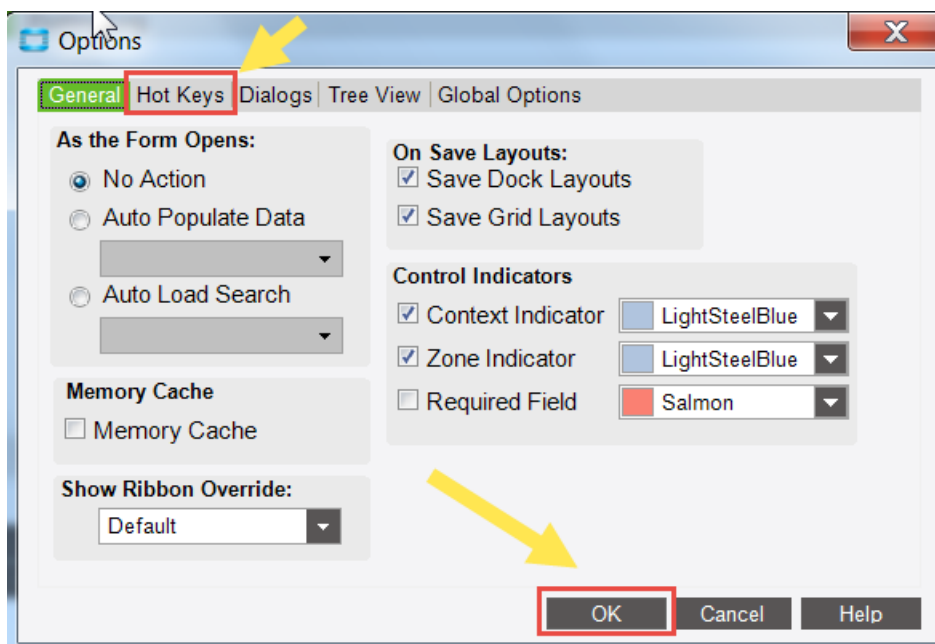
Options

General | Hot Keys | Dialogs | Tree View | Global Options

As the Form Opens:
No Action
Auto Populate Data
Auto Load Search

Memory Cache
Memory Cache

Show Ribbon Override:
Default

On Save Layouts:
Save Dock Layouts
Save Grid Layouts

Control Indicators
Context Indicator LightSteelBlue
Zone Indicator LightSteelBlue
Required Field Salmon

OK Cancel Help